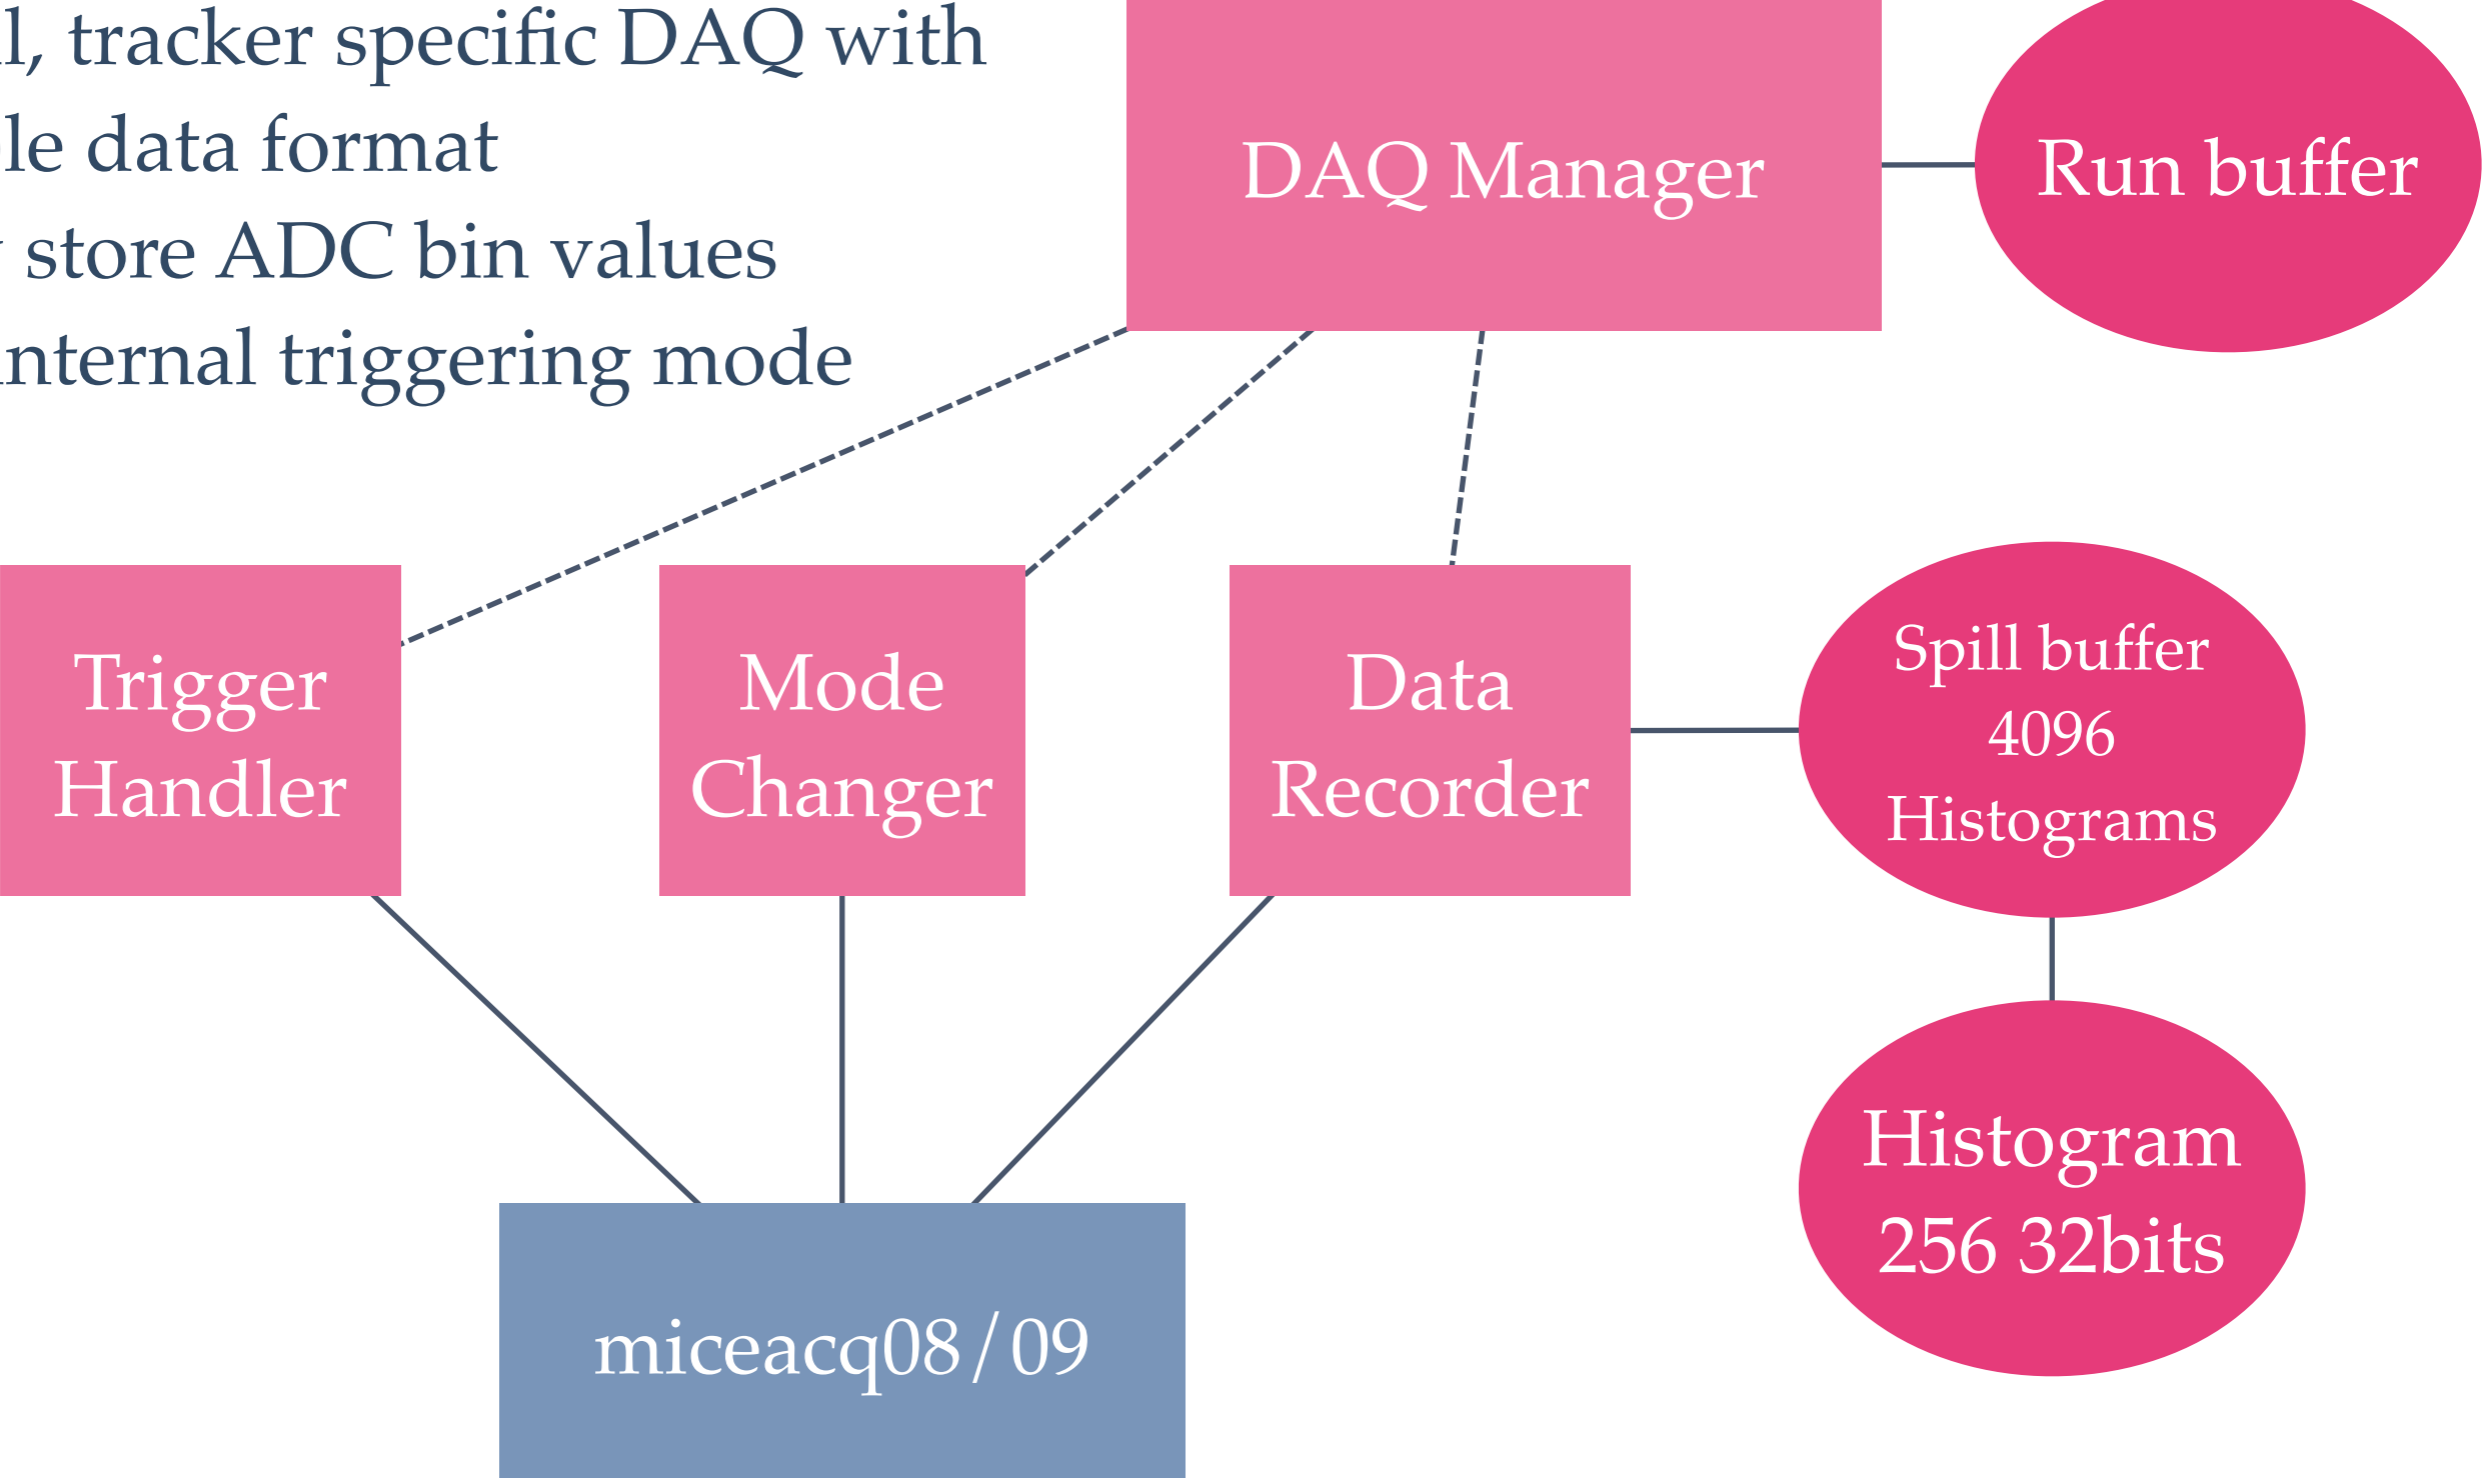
l, tracker specific DAQ with
le data format
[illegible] store ADC bin values
nternal triggering mode

DAQ Manager

Run buffer

Trigger Handler

Mode Changer

Data Recorder

Spill buffer 4096 Histograms

Histogram 256 32bits

miceacq08 / 09